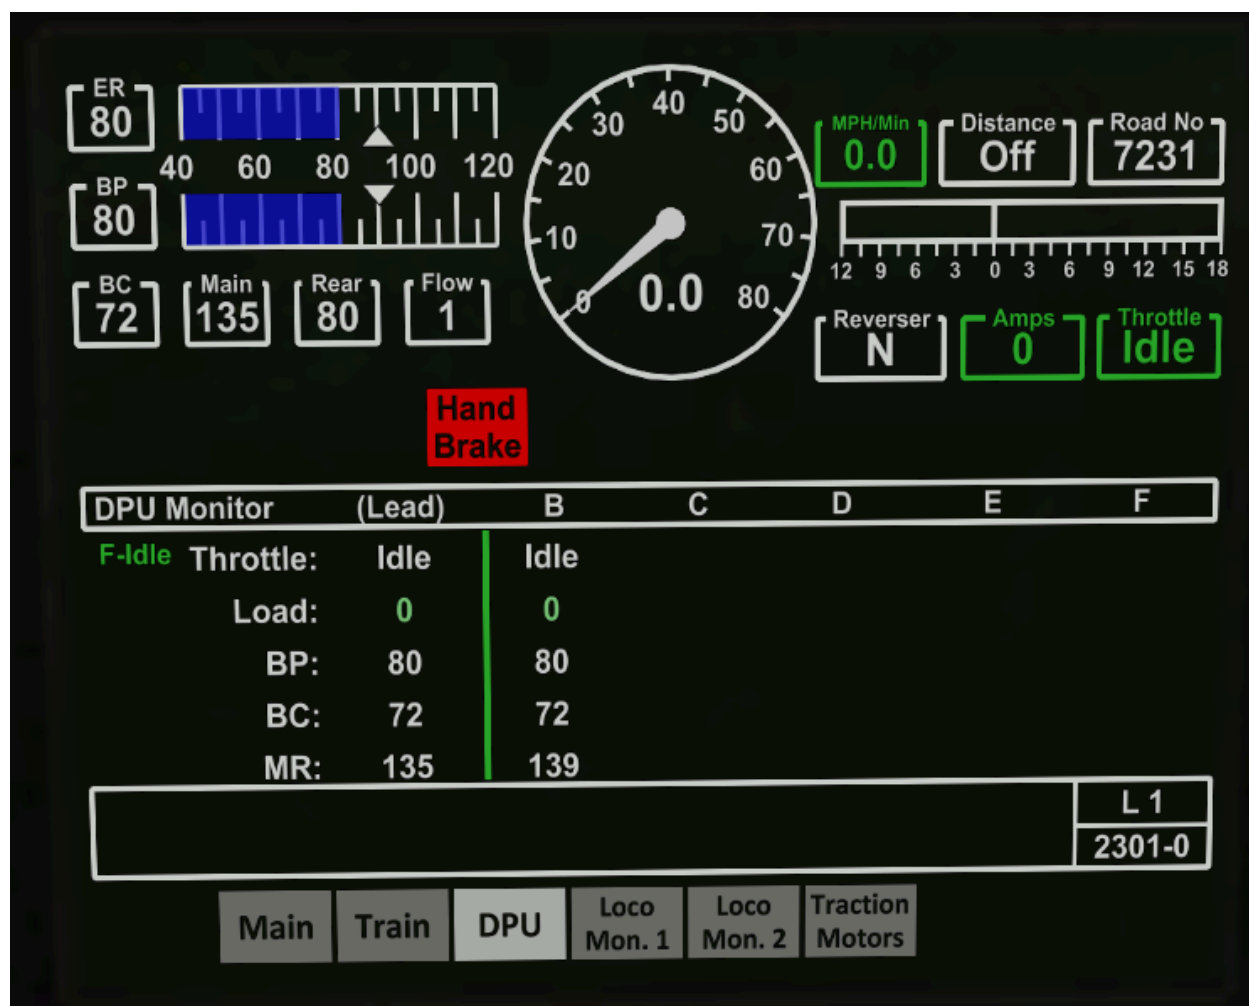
ER
80

BP
80

40 60 80 100 120

BC
72

Main
135

Rear
80

Flow
1

30 40 50
20 60
10 70
0 80
0.0

MPH/Min
0.0

Distance
Off

Road No
7231

12 9 6 3 0 3 6 9 12 15 18

Reverser
N

Amps
0

Throttle
Idle

Hand Brake

| DPU Monitor | (Lead) | B | C | D | E | F |
|---|---|---|---|---|---|---|
| F-Idle Throttle: | Idle | Idle | | | | |
| Load: | 0 | 0 | | | | |
| BP: | 80 | 80 | | | | |
| BC: | 72 | 72 | | | | |
| MR: | 135 | 139 | | | | |

L 1
2301-0

Main
Train
DPU
Loco Mon. 1
Loco Mon. 2
Traction Motors